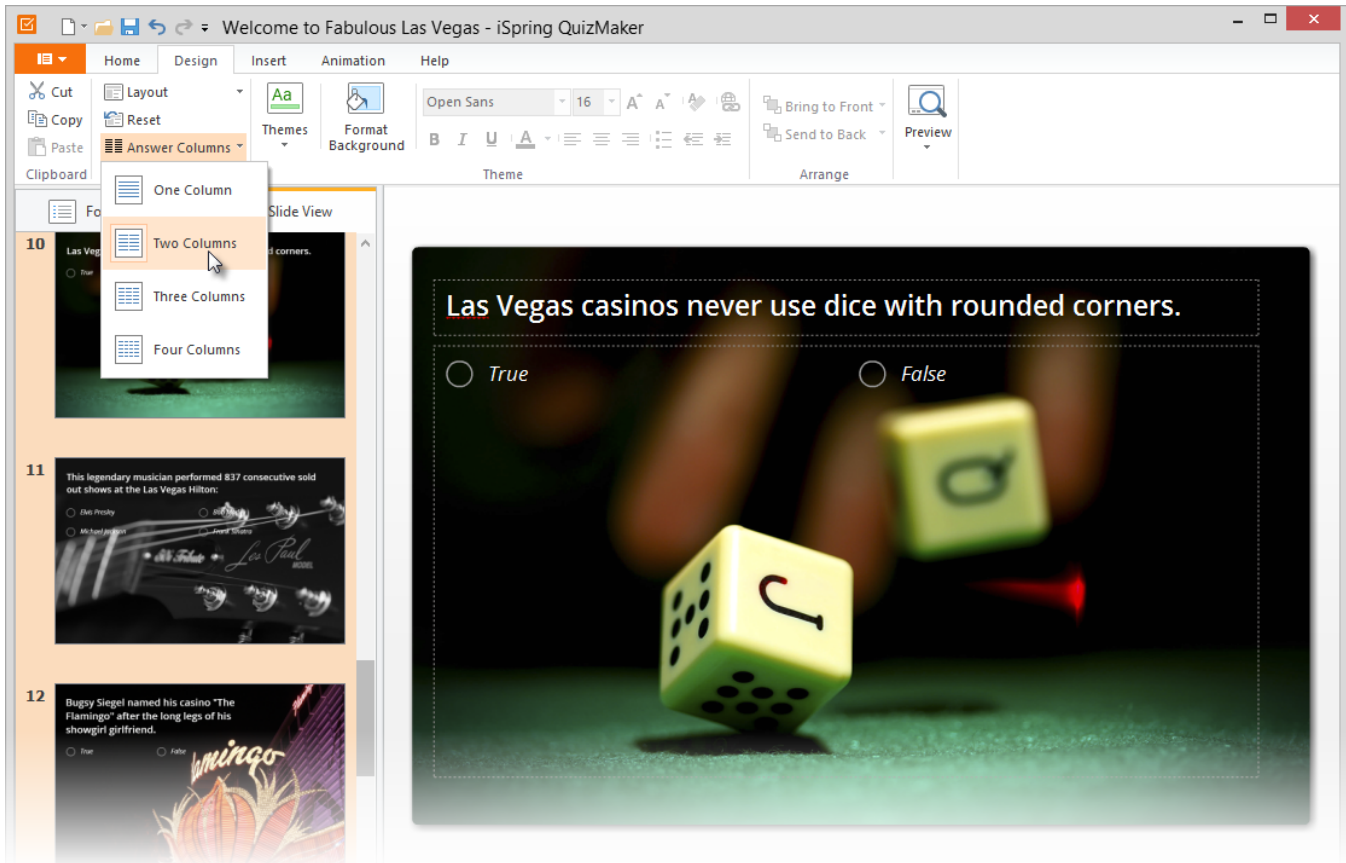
Welcome to Fabulous Las Vegas - iSpring QuizMaker

Home Design Insert Animation Help

Cut
Copy
Paste
Clipboard

Layout
Reset
Answer Columns

One Column
Two Columns
Three Columns
Four Columns

Themes

Format Background

Open Sans 16

B I U A

Theme

Bring to Front
Send to Back
Arrange

Preview

Fo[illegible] Slide View

10
Las Veg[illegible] corners.
True

11
This legendary musician performed 837 consecutive sold out shows at the Las Vegas Hilton:
Elvis Presley
Michael Jackson
Frank Sinatra

12
Bugsy Siegel named his casino "The Flamingo" after the long legs of his showgirl girlfriend.
True
False

Las Vegas casinos never use dice with rounded corners.

True

False